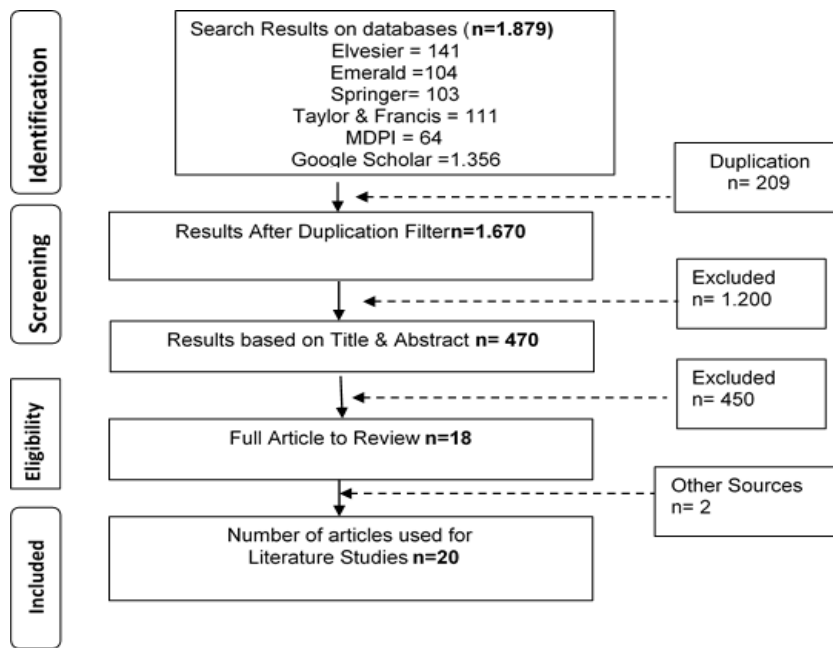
Identification

Search Results on databases (**n=1.879)**
Elvesier = 141
Emerald =104
Springer= 103
Taylor & Francis = 111
MDPI = 64
Google Scholar =1.356

Duplication
n= 209

Screening

Results After Duplication Filter**n=1.670**

Excluded
n= 1.200

Results based on Title & Abstract **n= 470**

Eligibility

Excluded
n= 450

Full Article to Review **n=18**

Other Sources
n= 2

Included

Number of articles used for Literature Studies **n=20**